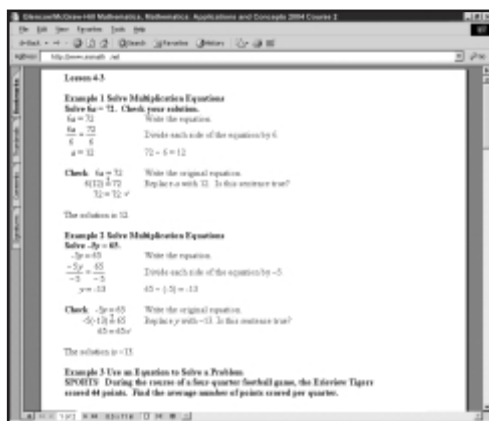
Glencoe/McGraw-Hill Mathematics, Mathematics: Applications and Concepts 2004 Course 2

File Edit View Favorites Tools Help

Back Search Favorites History

Address http://www.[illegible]

Lesson 4-3

Example 1 Solve Multiplication Equations
Solve $6a = 72$. Check your solution.

$6a = 72$ Write the equation.

$\frac{6a}{6} = \frac{72}{6}$ Divide each side of the equation by 6

$a = 12$ $72 \div 6 = 12$

Check $6a = 72$ Write the original equation.
$6(12) \stackrel{?}{=} 72$ Replace $a$ with 12. Is this sentence true?
$72 = 72$ ✓

The solution is 12.

Example 2 Solve Multiplication Equations
Solve $-5y = 65$.

$-5y = 65$ Write the equation.

$\frac{-5y}{-5} = \frac{65}{-5}$ Divide each side of the equation by $-5$

$y = -13$ $65 \div (-5) = -13$

Check $-5y = 65$ Write the original equation.
$-5(-13) \stackrel{?}{=} 65$ Replace $y$ with $-13$. Is this sentence true?
$65 = 65$ ✓

The solution is $-13$.

Example 3 Use an Equation to Solve a Problem
SPORTS During the course of a four-quarter football game, the Eastview Tigers scored 44 points. Find the average number of points scored per quarter.